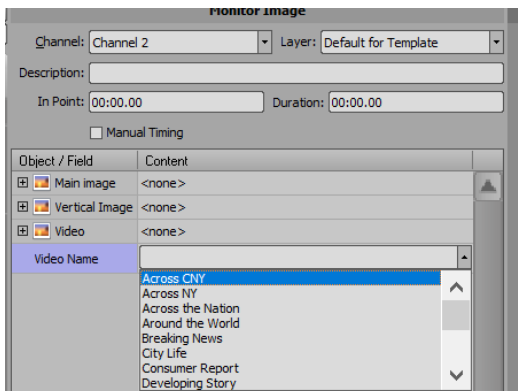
Monitor Image

Channel: Channel 2

Layer: Default for Template

Description:

In Point: 00:00.00

Duration: 00:00.00

Manual Timing

| Object / Field | Content |
|---|---|
| Main image | <none> |
| Vertical Image | <none> |
| Video | <none> |
| Video Name | |

Across CNY
Across NY
Across the Nation
Around the World
Breaking News
City Life
Consumer Report
Developing Story